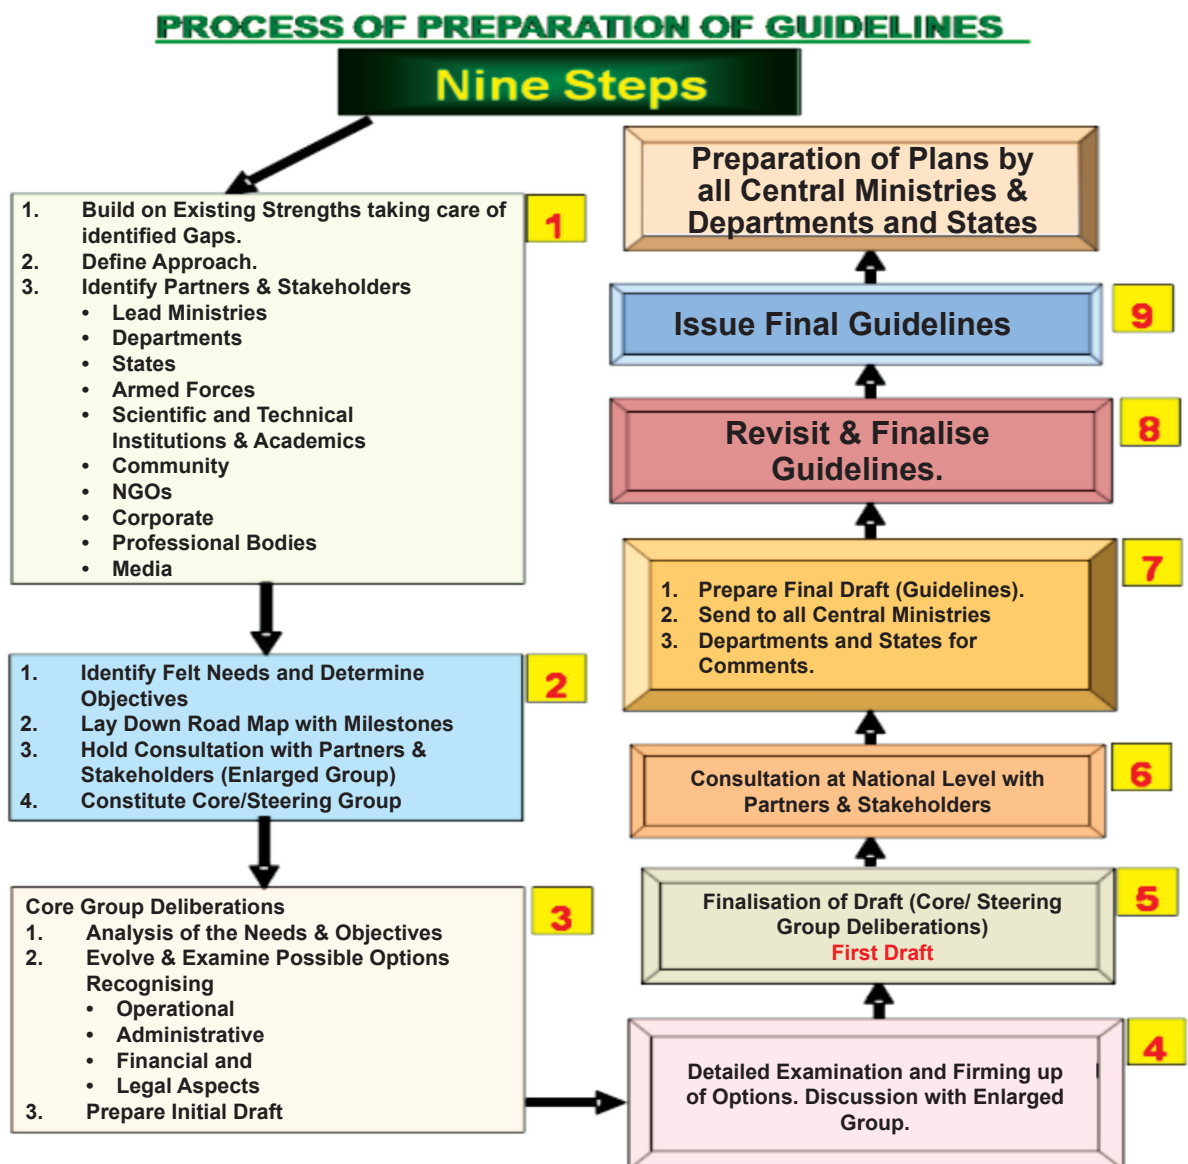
PROCESS OF PREPARATION OF GUIDELINES

Nine Steps

1. Build on Existing Strengths taking care of identified Gaps.
2. Define Approach.
3. Identify Partners & Stakeholders
• Lead Ministries
• Departments
• States
• Armed Forces
• Scientific and Technical Institutions & Academics
• Community
• NGOs
• Corporate
• Professional Bodies
• Media

1

1. Identify Felt Needs and Determine Objectives
2. Lay Down Road Map with Milestones
3. Hold Consultation with Partners & Stakeholders (Enlarged Group)
4. Constitute Core/Steering Group

2

Core Group Deliberations
1. Analysis of the Needs & Objectives
2. Evolve & Examine Possible Options Recognising
• Operational
• Administrative
• Financial and
• Legal Aspects
3. Prepare Initial Draft

3

Detailed Examination and Firming up of Options. Discussion with Enlarged Group.

4

Finalisation of Draft (Core/ Steering Group Deliberations)
First Draft

5

Consultation at National Level with Partners & Stakeholders

6

1. Prepare Final Draft (Guidelines).
2. Send to all Central Ministries
3. Departments and States for Comments.

7

Revisit & Finalise Guidelines.

8

Issue Final Guidelines

9

Preparation of Plans by all Central Ministries & Departments and States